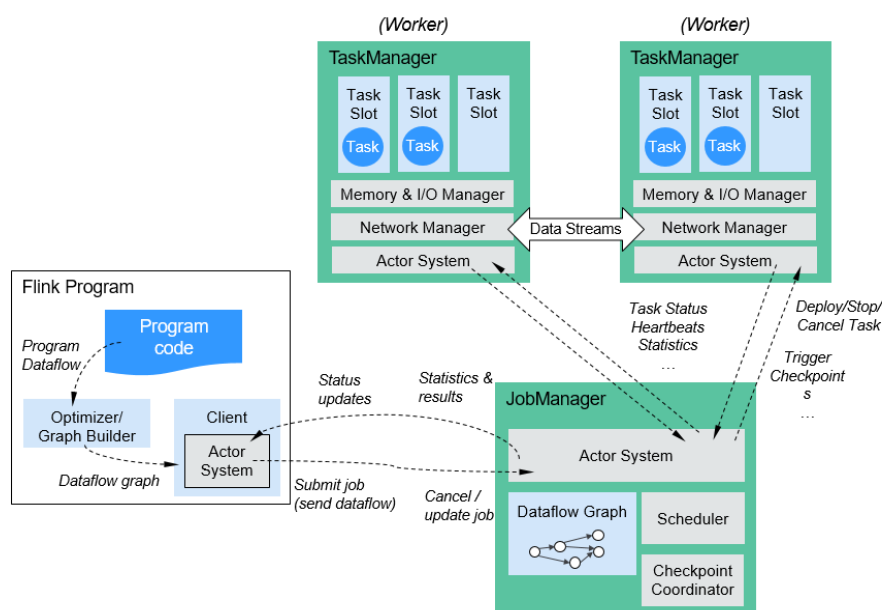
(Worker)

TaskManager

Task Slot
Task

Task Slot
Task

Task Slot

Memory & I/O Manager

Network Manager

Actor System

(Worker)

TaskManager

Task Slot
Task

Task Slot
Task

Task Slot

Memory & I/O Manager

Network Manager

Actor System

Data Streams

Flink Program

Program code

Program Dataflow

Optimizer/ Graph Builder

Client

Actor System

Dataflow graph

Status updates

Statistics & results

Submit job (send dataflow)

Cancel / update job

Task Status Heartbeats Statistics …

Deploy/Stop/ Cancel Task

Trigger Checkpoints …

JobManager

Actor System

Dataflow Graph

Scheduler

Checkpoint Coordinator